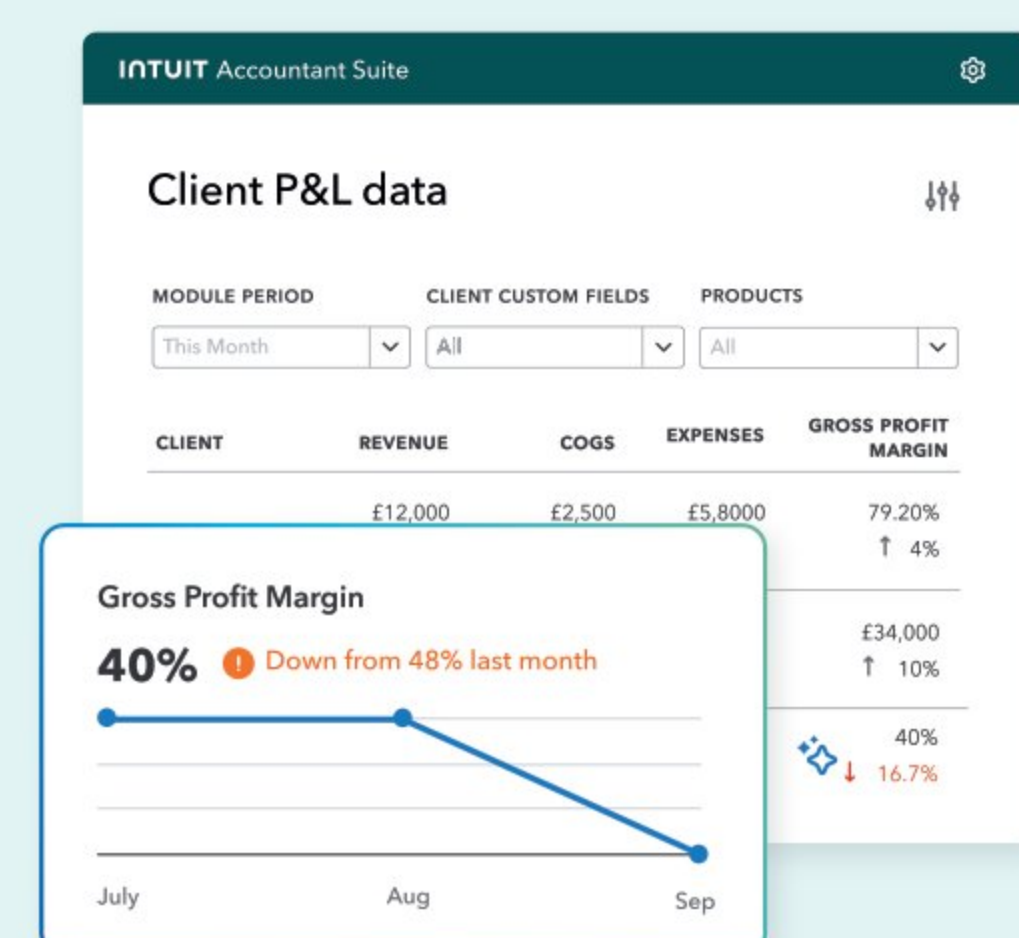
INTUIT Accountant Suite

Client P&L data

MODULE PERIOD
This Month

CLIENT CUSTOM FIELDS
All

PRODUCTS
All

| CLIENT | REVENUE | COGS | EXPENSES | GROSS PROFIT MARGIN |
|---|---|---|---|---|
| | £12,000 | £2,500 | £5,8000 | 79.20% ↑ 4% |
| | | | | £34,000 ↑ 10% |
| | | | | 40% ↓ 16.7% |

Gross Profit Margin
40% ! Down from 48% last month

July
Aug
Sep